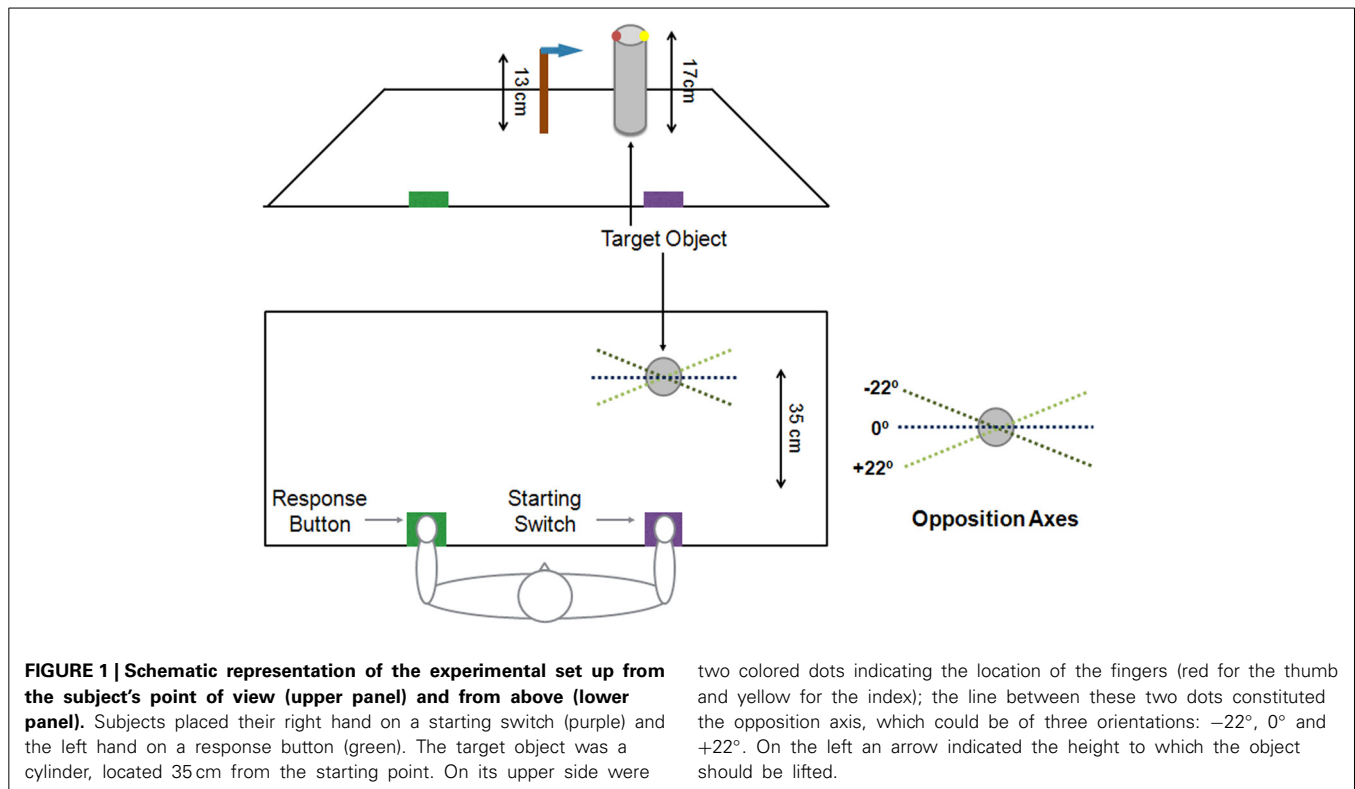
13cm

17cm

Target Object

35 cm

-22º

0º

+22º

Opposition Axes

Response Button

Starting Switch

**FIGURE 1 | Schematic representation of the experimental set up from the subject's point of view (upper panel) and from above (lower panel).** Subjects placed their right hand on a starting switch (purple) and the left hand on a response button (green). The target object was a cylinder, located 35 cm from the starting point. On its upper side were two colored dots indicating the location of the fingers (red for the thumb and yellow for the index); the line between these two dots constituted the opposition axis, which could be of three orientations: $-22°$, $0°$ and $+22°$. On the left an arrow indicated the height to which the object should be lifted.